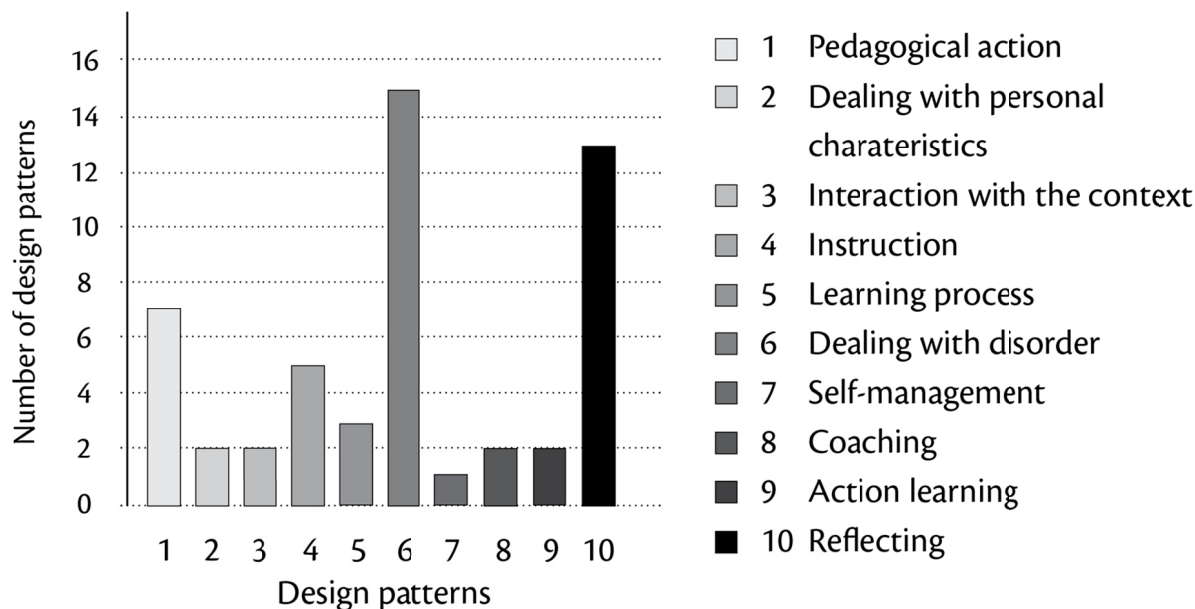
Number of design patterns

16
14
12
10
8
6
4
2
0

1 2 3 4 5 6 7 8 9 10

Design patterns

1 Pedagogical action
2 Dealing with personal charateristics
3 Interaction with the context
4 Instruction
5 Learning process
6 Dealing with disorder
7 Self-management
8 Coaching
9 Action learning
10 Reflecting